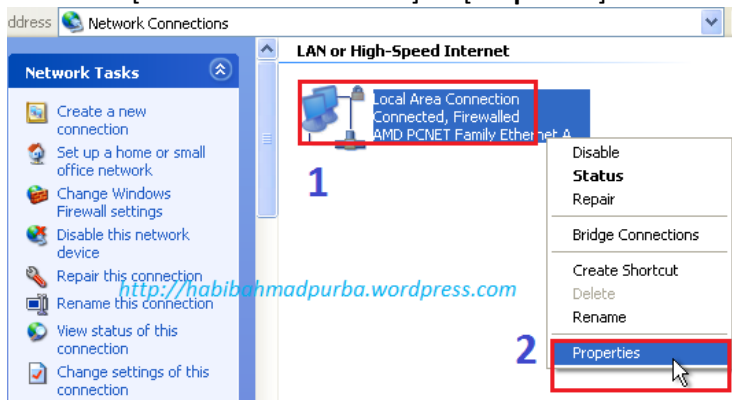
ddress Network Connections

Network Tasks

Create a new connection

Set up a home or small office network

Change Windows Firewall settings

Disable this network device

Repair this connection

Rename this connection

View status of this connection

Change settings of this connection

LAN or High-Speed Internet

Local Area Connection
Connected, Firewalled
AMD PCNET Family Ethernet A

1

Disable
Status
Repair
Bridge Connections
Create Shortcut
Delete
Rename
Properties

2

http://habibahmadpurba.wordpress.com